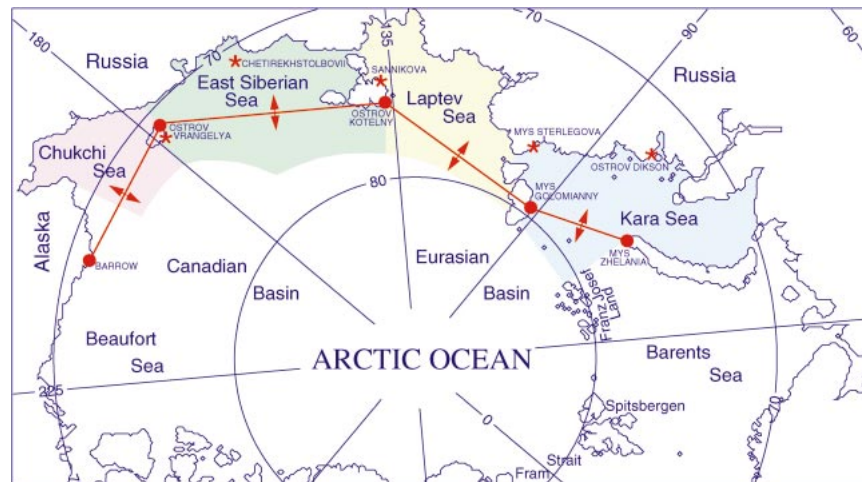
180

Russia

70

135

70

90

60

Russia

CHETIREKHSTOLBOVII

East Siberian Sea

SANNIKOVA

Laptev Sea

OSTROV KOTELNY

OSTROV VRANGELYA

Chukchi Sea

MYS STERLEGOVA

OSTROV DIKSON

80

MYS GOLOMIANNY

Kara Sea

MYS ZHELANIA

Alaska

BARROW

Canadian

Basin

Eurasian

Basin

Franz Josef Land

Beaufort Sea

ARCTIC OCEAN

Barents Sea

225

Spitsbergen

0

Fram Strait